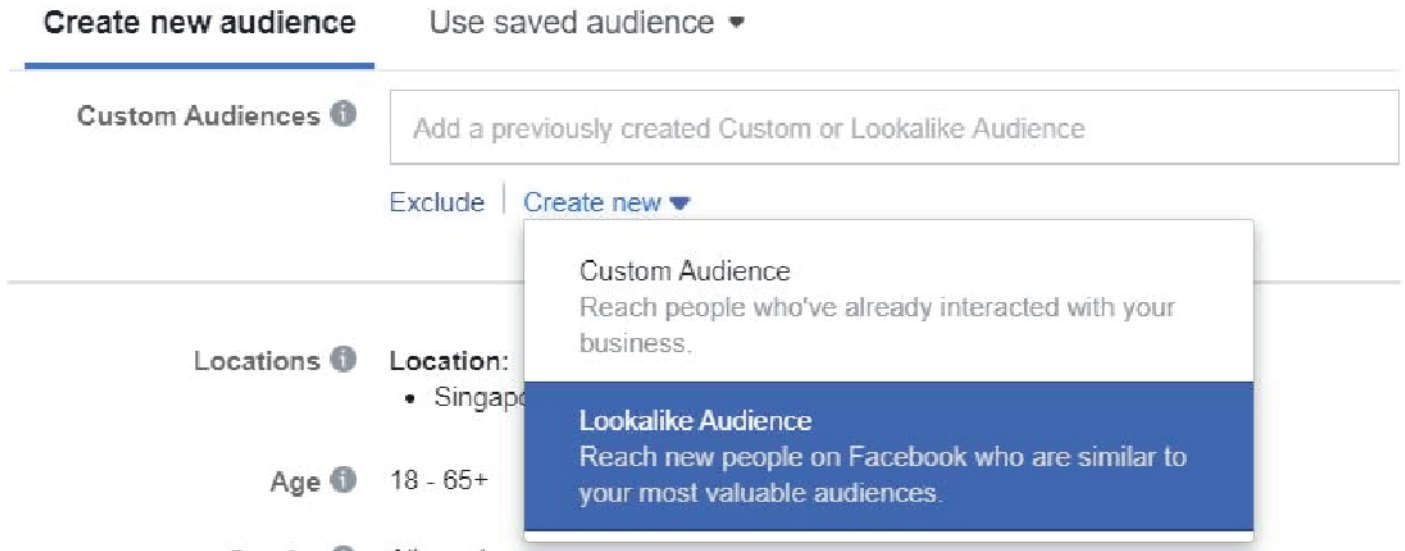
Create new audience Use saved audience

Custom Audiences

Add a previously created Custom or Lookalike Audience

Exclude | Create new

Custom Audience
Reach people who've already interacted with your business.

Lookalike Audience
Reach new people on Facebook who are similar to your most valuable audiences.

Locations Location:
• Singap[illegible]

Age 18 - 65+

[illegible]